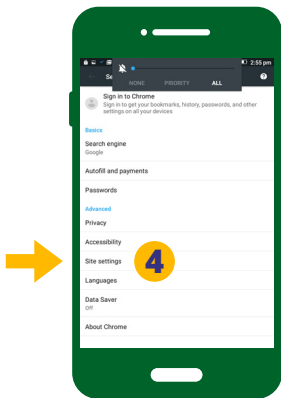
2:55 pm
Se
NONE PRIORITY ALL
?
Sign in to Chrome
Sign in to get your bookmarks, history, passwords, and other settings on all your devices
Basics
Search engine
Google
Autofill and payments
Passwords
Advanced
Privacy
Accessibility
Site settings
4
Languages
Data Saver
Off
About Chrome